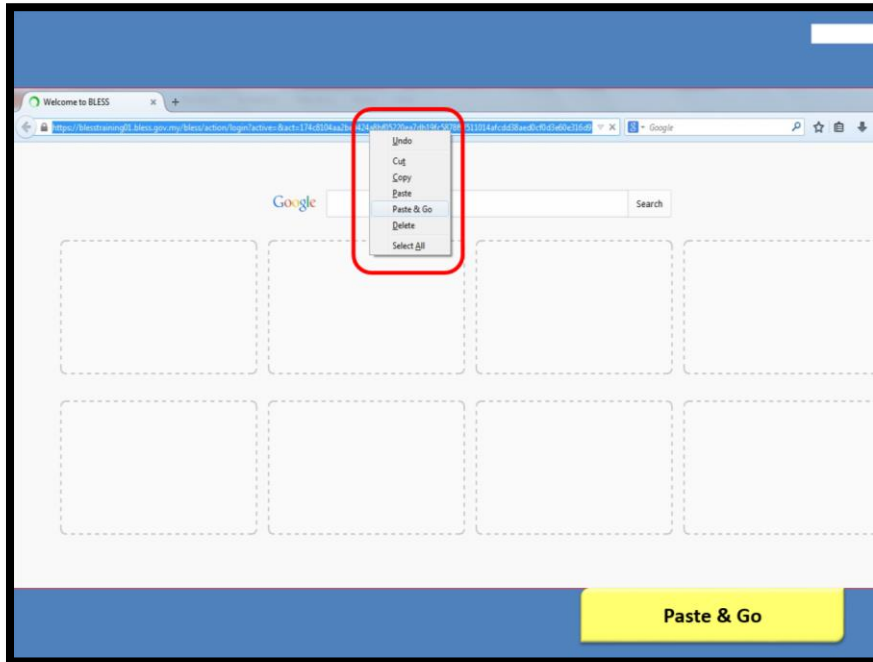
Welcome to BLESS

https://blesstraining01.bless.gov.my/bless/action/login?active=&act=174c8104aa2b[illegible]511014afcdd38aed0cf0d3e60e316d

Google

Undo
Cut
Copy
Paste
Paste & Go
Delete
Select All

Google

Search

Paste & Go